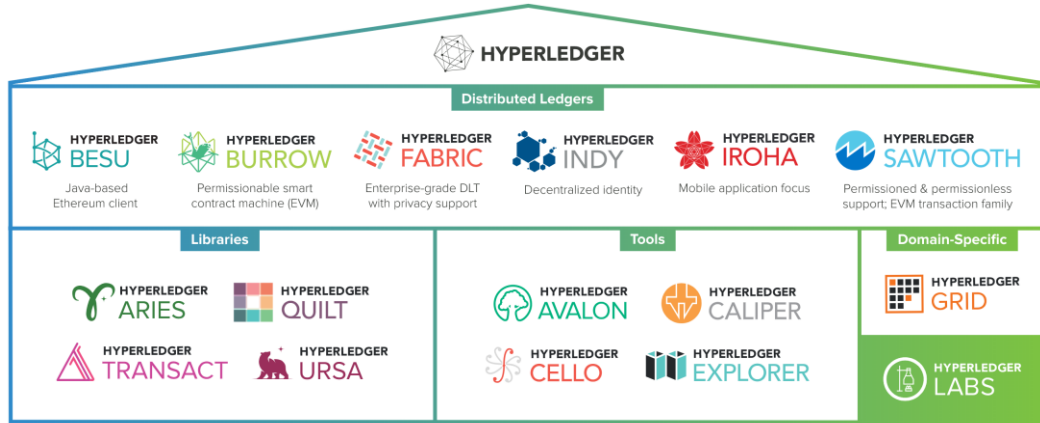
HYPERLEDGER

Distributed Ledgers

HYPERLEDGER BESU
Java-based Ethereum client

HYPERLEDGER BURROW
Permissionable smart contract machine (EVM)

HYPERLEDGER FABRIC
Enterprise-grade DLT with privacy support

HYPERLEDGER INDY
Decentralized identity

HYPERLEDGER IROHA
Mobile application focus

HYPERLEDGER SAWTOOTH
Permissioned & permissionless support; EVM transaction family

Libraries

HYPERLEDGER ARIES

HYPERLEDGER QUILT

HYPERLEDGER TRANSACT

HYPERLEDGER URSA

Tools

HYPERLEDGER AVALON

HYPERLEDGER CALIPER

HYPERLEDGER CELLO

HYPERLEDGER EXPLORER

Domain-Specific

HYPERLEDGER GRID

HYPERLEDGER LABS